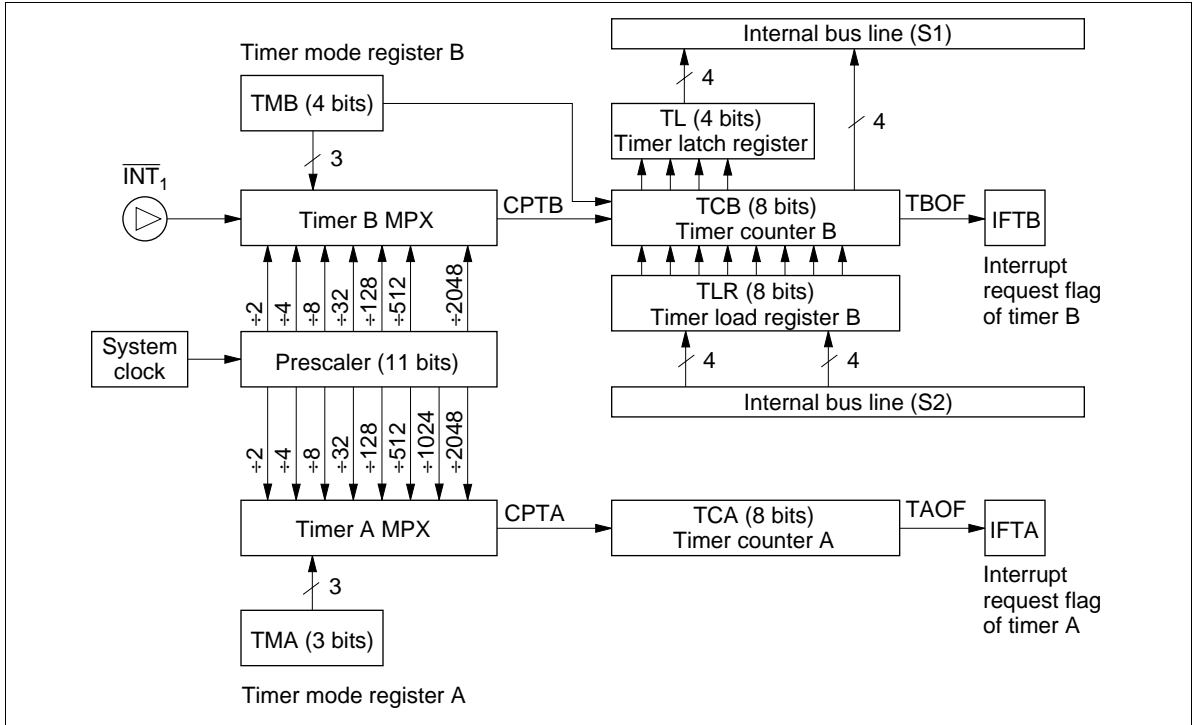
Timer mode register B

TMB (4 bits)

3

$\overline{INT}_1$

Timer B MPX

CPTB

Internal bus line (S1)

4

TL (4 bits)
Timer latch register

4

TCB (8 bits)
Timer counter B

TBOF

IFTB

Interrupt request flag of timer B

TLR (8 bits)
Timer load register B

4

4

Internal bus line (S2)

÷2 ÷4 ÷8 ÷32 ÷128 ÷512 ÷2048

System clock

Prescaler (11 bits)

÷2 ÷4 ÷8 ÷32 ÷128 ÷512 ÷1024 ÷2048

Timer A MPX

CPTA

TCA (8 bits)
Timer counter A

TAOF

IFTA

Interrupt request flag of timer A

3

TMA (3 bits)

Timer mode register A